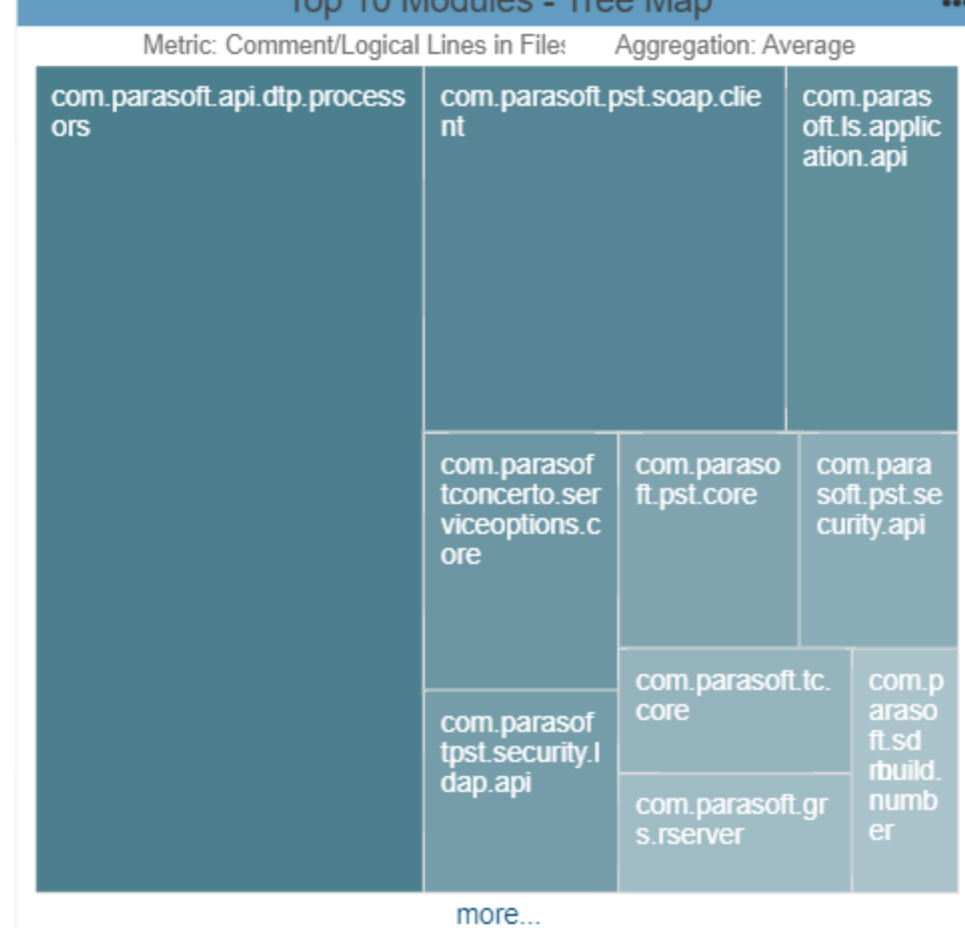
Top 10 Modules - Tree Map

Metric: Comment/Logical Lines in File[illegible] Aggregation: Average

com.parasoft.api.dtp.processors

com.parasoft.pst.soap.client

com.parasoft.ls.application.api

com.parasoftconcerto.serviceoptions.core

com.parasoft.pst.core

com.parasoft.pst.security.api

com.parasoftpst.security.ldap.api

com.parasoft.tc.core

com.parasoft.grs.rserver

com.parasoft.sdrbuild.number

more...